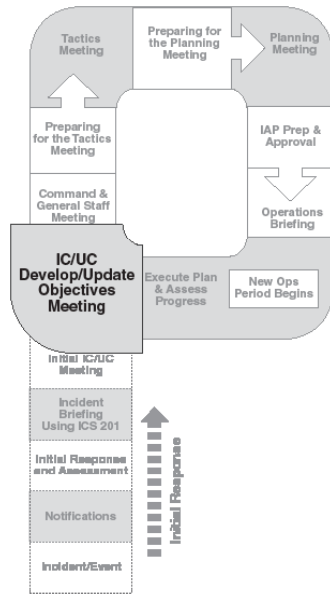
Tactics Meeting

Preparing for the Planning Meeting

Planning Meeting

Preparing for the Tactics Meeting

IAP Prep & Approval

Command & General Staff Meeting

Operations Briefing

IC/UC Develop/Update Objectives Meeting

Execute Plan & Assess Progress

New Ops Period Begins

Initial IC/UC Meeting

Incident Briefing Using ICS 201

Initial Response and Assessment

Notifications

Incident/Event

Initial Response